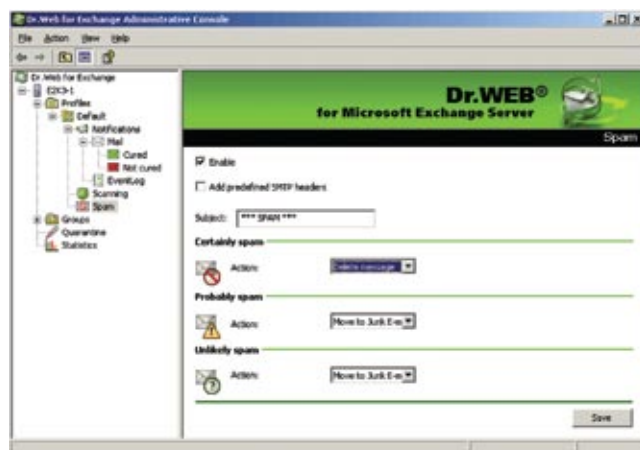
Dr.Web for Exchange Administrative Console

File Action View Help

Dr.Web for Exchange
E2K3-1
Profiles
Default
Notifications
Mail
Cured
Not cured
EventLog
Scanning
Spam
Groups
Quarantine
Statistics

Dr.WEB®
for Microsoft Exchange Server

Spam

Enable

Add predefined SMTP headers

Subject: *** SPAM ***

Certainly spam

Action: Delete message

Probably spam

Action: Move to Junk E-m

Unlikely spam

Action: Move to Junk E-m

Save